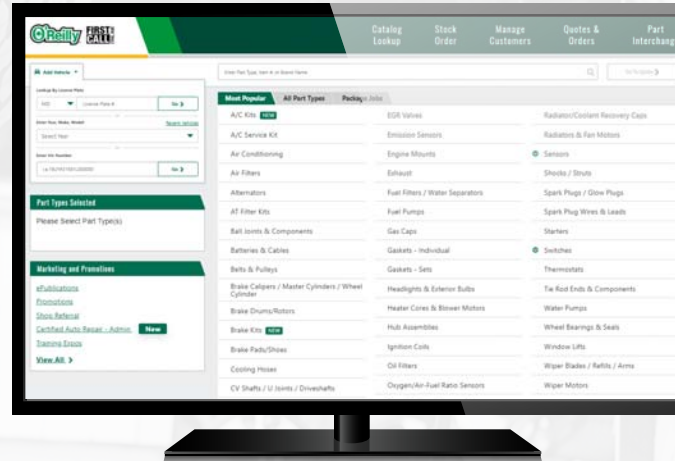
O'Reilly FIRST CALL

Catalog Lookup

Stock Order

Manage Customers

Quotes & Orders

Part Interchange

Add Vehicle

Lookup By License Plate

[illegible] License Plate #

Go

Enter Year, Make, Model

Select Year

Enter Vin Number

Go

Enter Part Type, Item # or Brand Name

Go to Quote

Part Types Selected

Please Select Part Type(s)

Marketing and Promotions

ePublications

Promotions

Shop Referral

Certified Auto Repair - Admin New

Training Events

View All >

Most Popular

All Part Types

Package Jobs

A/C Kits NEW

A/C Service Kit

Air Conditioning

Air Filters

Alternators

AT Filter Kits

Ball Joints & Components

Batteries & Cables

Belts & Pulleys

Brake Calipers / Master Cylinders / Wheel Cylinder

Brake Drums/Rotors

Brake Kits NEW

Brake Pads/Shoes

Cooling Hoses

CV Shafts / U Joints / Driveshafts

EGR Valves

Emission Sensors

Engine Mounts

Exhaust

Fuel Filters / Water Separators

Fuel Pumps

Gas Caps

Gaskets - Individual

Gaskets - Sets

Headlights & Exterior Bulbs

Heater Cores & Blower Motors

Hub Assemblies

Ignition Coils

Oil Filters

Oxygen/Air-Fuel Ratio Sensors

Radiators/Coolant Recovery Caps

Radiators & Fan Motors

Sensors

Shocks / Struts

Spark Plugs / Glow Plugs

Spark Plug Wires & Leads

Starters

Switches

Thermostats

Tie Rod Ends & Components

Water Pumps

Wheel Bearings & Seals

Window Lifts

Wiper Blades / Refills / Arms

Wiper Motors